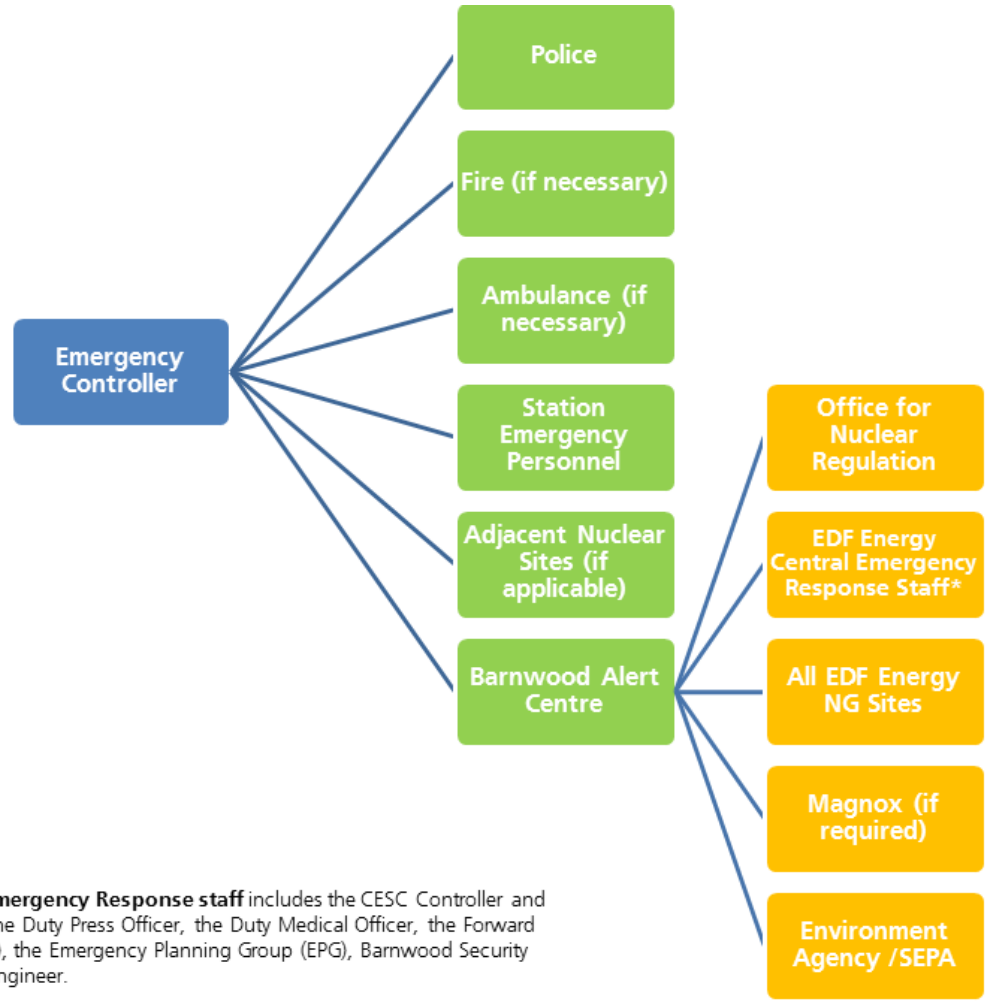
Police

Fire (if necessary)

Ambulance (if necessary)

Emergency Controller

Station Emergency Personnel

Adjacent Nuclear Sites (if applicable)

Barnwood Alert Centre

Office for Nuclear Regulation

EDF Energy Central Emergency Response Staff*

All EDF Energy NG Sites

Magnox (if required)

Environment Agency /SEPA

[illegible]mergency Response staff includes the CESC Controller and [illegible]he Duty Press Officer, the Duty Medical Officer, the Forward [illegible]), the Emergency Planning Group (EPG), Barnwood Security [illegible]ngineer.